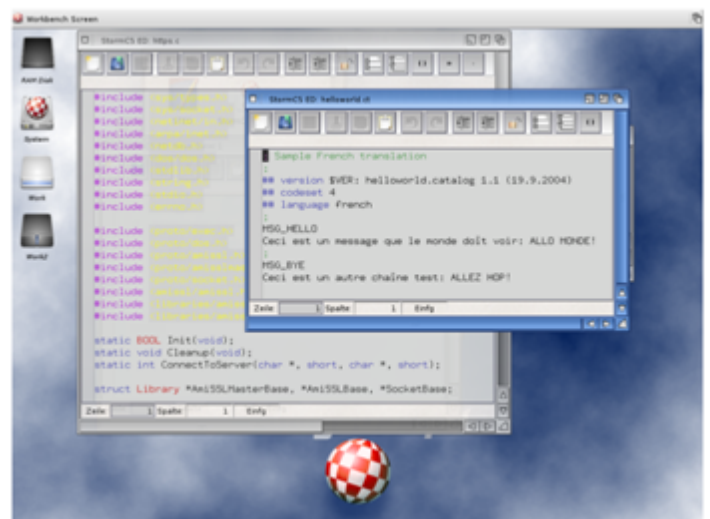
Workbench Screen

RAM Disk

System

Work

Work2

StormCS ED: https.c

#include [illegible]
#include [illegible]
#include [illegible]
#include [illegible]
#include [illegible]
#include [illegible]
#include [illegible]
#include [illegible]
#include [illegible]
#include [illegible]

#include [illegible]
#include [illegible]
#include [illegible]
#include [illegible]
#include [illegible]
#include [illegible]
#include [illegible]
#include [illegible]

static BOOL Init(void);
static void Cleanup(void);
static int ConnectToServer(char *, short, char *, short);

struct Library *AmiSSLMasterBase, *AmiSSLBase, *SocketBase;

Zeile 1 Spalte 1 Einfg

StormCS ED: helloworld.ct

; Sample French translation
;
## version $VER: helloworld.catalog 1.1 (19.9.2004)
## codeset 4
## language french
;
MSG_HELLO
Ceci est un message que le monde doit voir: ALLO MONDE!
;
MSG_BYE
Ceci est un autre chaîne test: ALLEZ HOP!

Zeile 1 Spalte 1 Einfg